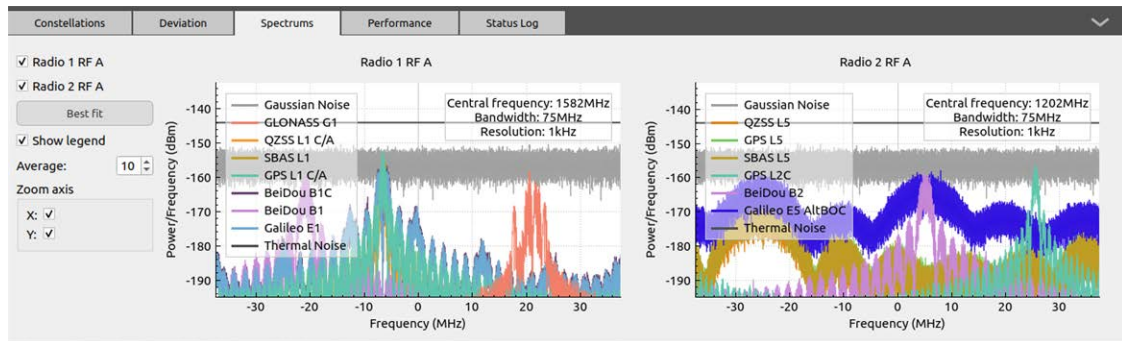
Constellations | Deviation | Spectrums | Performance | Status Log

✓ Radio 1 RF A
✓ Radio 2 RF A
Best fit
✓ Show legend
Average: 10
Zoom axis
X: ✓
Y: ✓

Radio 1 RF A

Gaussian Noise
GLONASS G1
QZSS L1 C/A
SBAS L1
GPS L1 C/A
BeiDou B1C
BeiDou B1
Galileo E1
Thermal Noise

Central frequency: 1582MHz
Bandwidth: 75MHz
Resolution: 1kHz

Power/Frequency (dBm)
-140
-150
-160
-170
-180
-190
-30 -20 -10 0 10 20 30
Frequency (MHz)

Radio 2 RF A

Gaussian Noise
QZSS L5
GPS L5
SBAS L5
GPS L2C
BeiDou B2
Galileo E5 AltBOC
Thermal Noise

Central frequency: 1202MHz
Bandwidth: 75MHz
Resolution: 1kHz

Power/Frequency (dBm)
-140
-150
-160
-170
-180
-190
-30 -20 -10 0 10 20 30
Frequency (MHz)